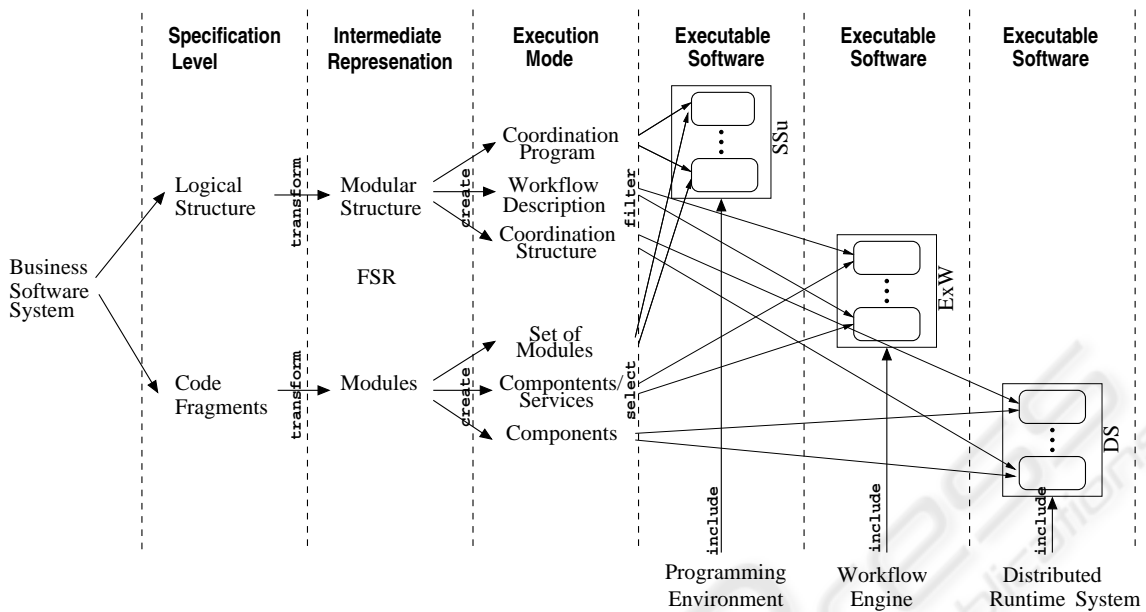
Specification Level

Intermediate Represenation

Execution Mode

Executable Software

Executable Software

Executable Software

Business Software System

Logical Structure

Code Fragments

transform

transform

Modular Structure

FSR

Modules

create

create

Coordination Program

Workflow Description

Coordination Structure

Set of Modules

Compontents/ Services

Components

filter

select

SSu

ExW

DS

include

include

include

Programming Environment

Workflow Engine

Distributed Runtime System